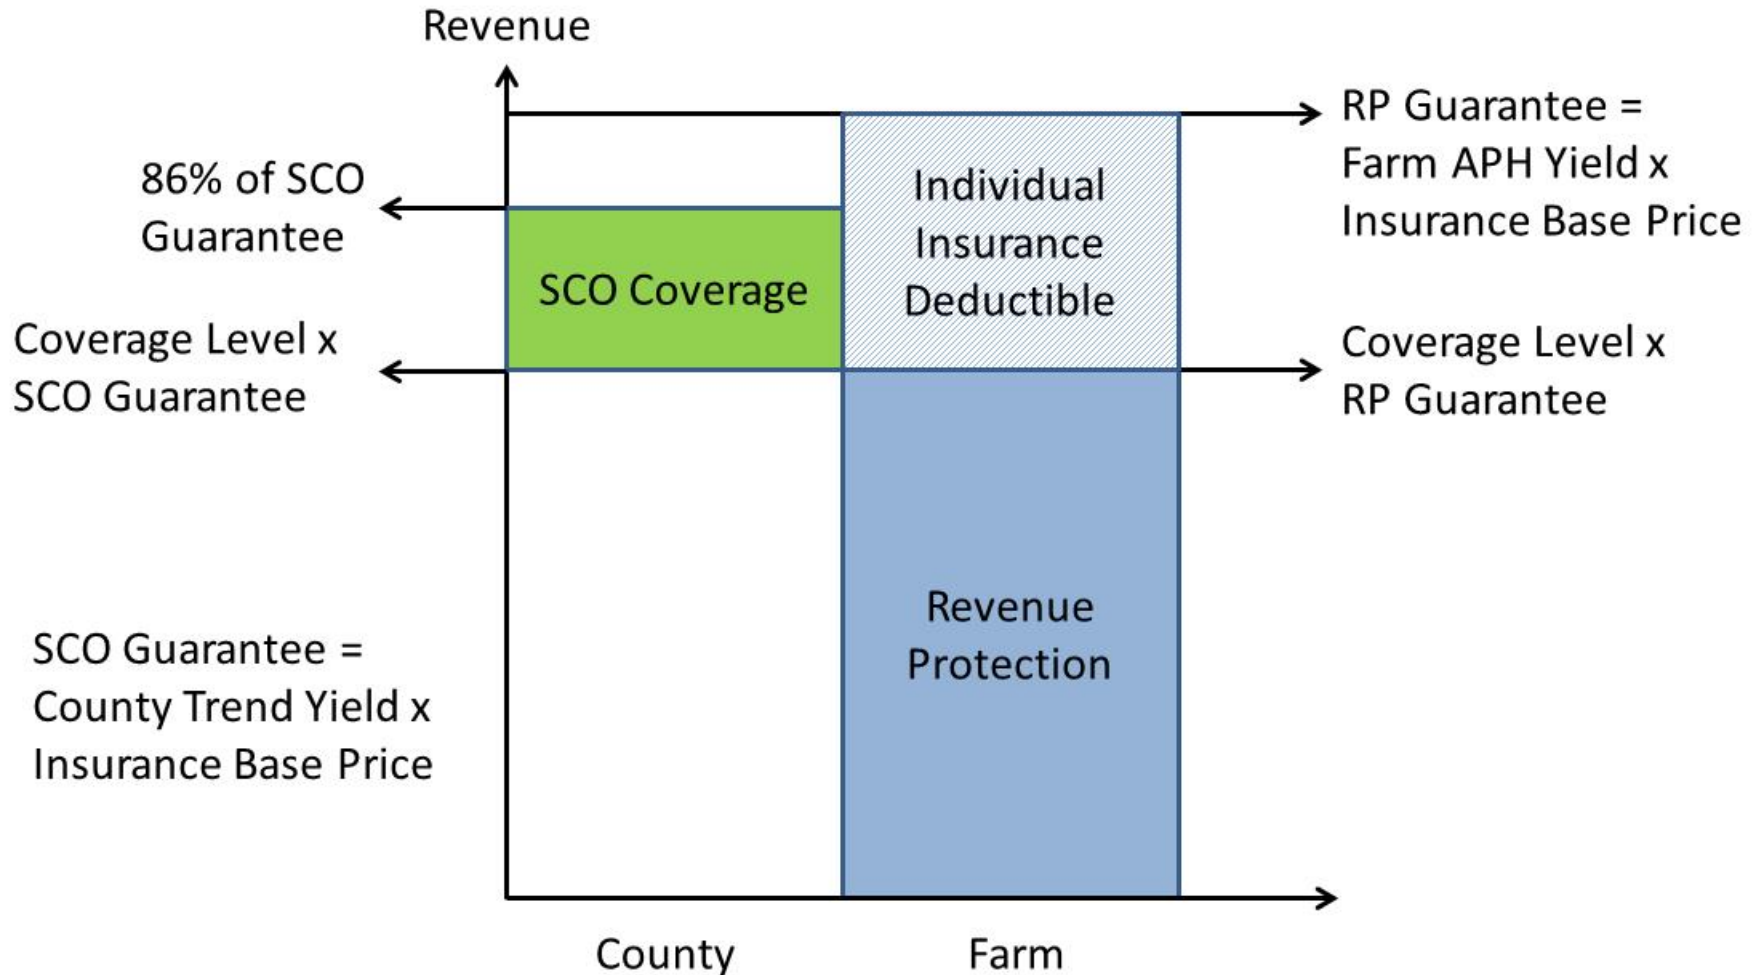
Revenue

RP Guarantee = Farm APH Yield x Insurance Base Price

86% of SCO Guarantee

Individual Insurance Deductible

SCO Coverage

Coverage Level x SCO Guarantee

Coverage Level x RP Guarantee

Revenue Protection

SCO Guarantee = County Trend Yield x Insurance Base Price

County

Farm